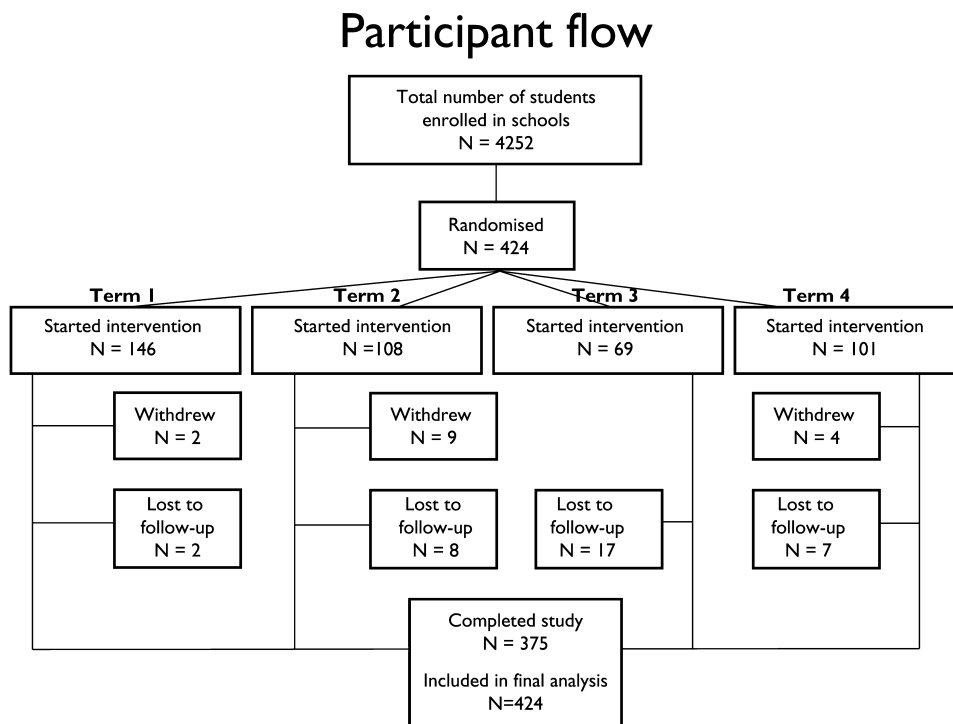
Participant flow

Total number of students enrolled in schools
N = 4252

Randomised
N = 424

Term 1
Started intervention
N = 146

Term 2
Started intervention
N =108

Term 3
Started intervention
N = 69

Term 4
Started intervention
N = 101

Withdrew
N = 2

Withdrew
N = 9

Withdrew
N = 4

Lost to follow-up
N = 2

Lost to follow-up
N = 8

Lost to follow-up
N = 17

Lost to follow-up
N = 7

Completed study
N = 375

Included in final analysis
N=424